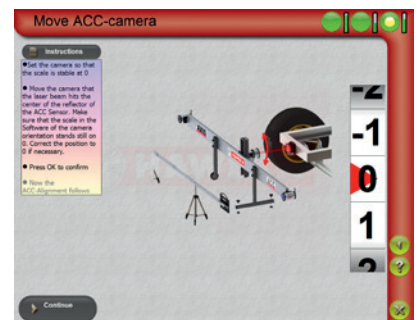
Move ACC-camera

Instructions

Set the camera so that the scale is stable at 0

Move the camera that the laser beam hits the center of the reflector of the ACC Sensor. Make sure that the scale in the Software of the camera orientation stands still on 0. Correct the position to 0 if necessary.

Press OK to confirm

Now the ACC Alignment follows

-2
-1
0
1
2

Continue